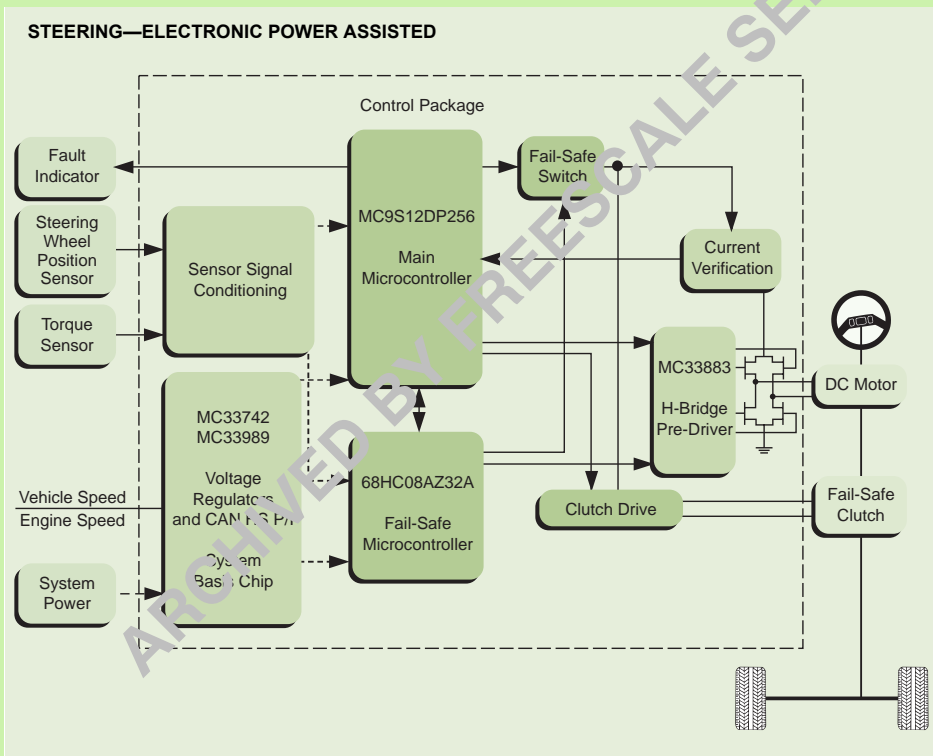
STEERING—ELECTRONIC POWER ASSISTED

Control Package

Fault Indicator

Steering Wheel Position Sensor

Torque Sensor

Sensor Signal Conditioning

MC9S12DP256

Main Microcontroller

Fail-Safe Switch

Current Verification

MC33742
MC33989

Voltage Regulators and CAN HS P/I

System Basis Chip

68HC08AZ32A

Fail-Safe Microcontroller

MC33883

H-Bridge Pre-Driver

DC Motor

Vehicle Speed

Engine Speed

Clutch Drive

Fail-Safe Clutch

System Power

ARCHIVED BY FREESCALE SE